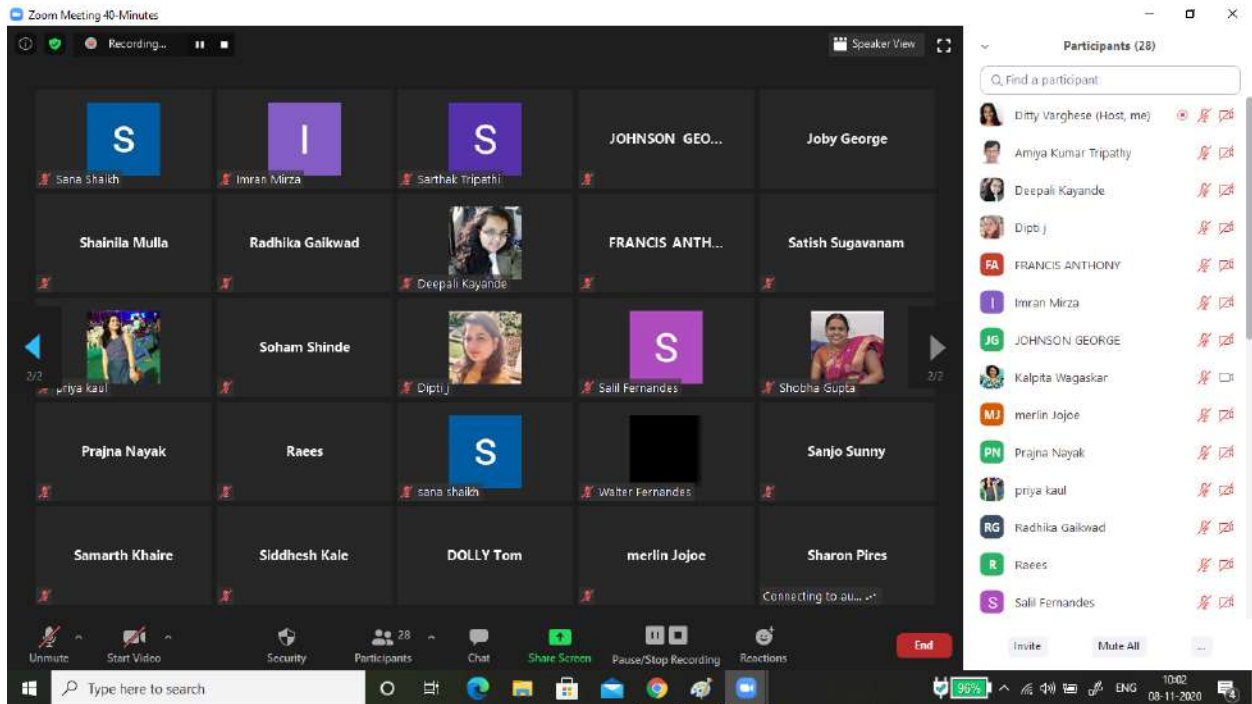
Zoom Meeting 40-Minutes

Recording...

Speaker View

S
Sana Shaikh

I
Imran Mirza

S
Sarthak Tripathi

JOHNSON GEO...

Joby George

Shainila Mulla

Radhika Gaikwad

Deepali Kayande

FRANCIS ANTH...

Satish Sugavanam

2/2

priya kaul

Soham Shinde

Dipti j

S
Salil Fernandes

Shobha Gupta

2/2

Prajna Nayak

Raees

S
sana shaikh

Walter Fernandes

Sanjo Sunny

Samarth Khaire

Siddhesh Kale

DOLLY Tom

merlin Jojoe

Sharon Pires
Connecting to au...

Unmute
Start Video
Security
28
Participants
Chat
Share Screen
Pause/Stop Recording
Reactions
End

Participants (28)

Find a participant

Ditty Varghese (Host, me)
Amiya Kumar Tripathy
Deepali Kayande
Dipti j
FA FRANCIS ANTHONY
I Imran Mirza
JG JOHNSON GEORGE
Kalpita Wagaskar
MJ merlin Jojoe
PN Prajna Nayak
priya kaul
RG Radhika Gaikwad
R Raees
S Salil Fernandes

Invite
Mute All
...

Type here to search
96%
ENG
10:02
08-11-2020